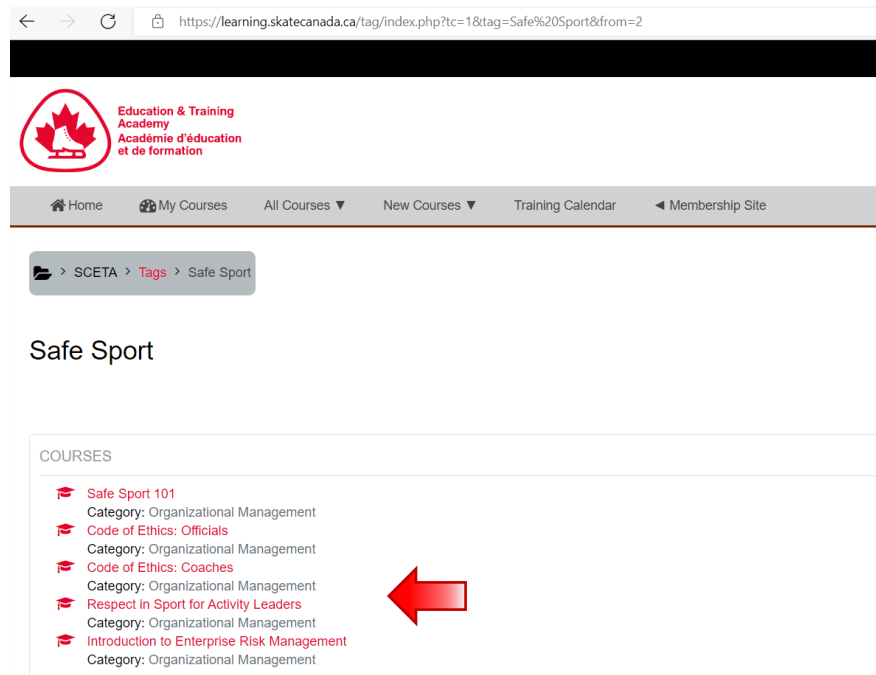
https://learning.skatecanada.ca/tag/index.php?tc=1&tag=Safe%20Sport&from=2

Education & Training Academy
Académie d'éducation et de formation

Home My Courses All Courses ▼ New Courses ▼ Training Calendar ◄ Membership Site

SCETA > Tags > Safe Sport

Safe Sport

COURSES

Safe Sport 101
Category: Organizational Management
Code of Ethics: Officials
Category: Organizational Management
Code of Ethics: Coaches
Category: Organizational Management
Respect in Sport for Activity Leaders
Category: Organizational Management
Introduction to Enterprise Risk Management
Category: Organizational Management